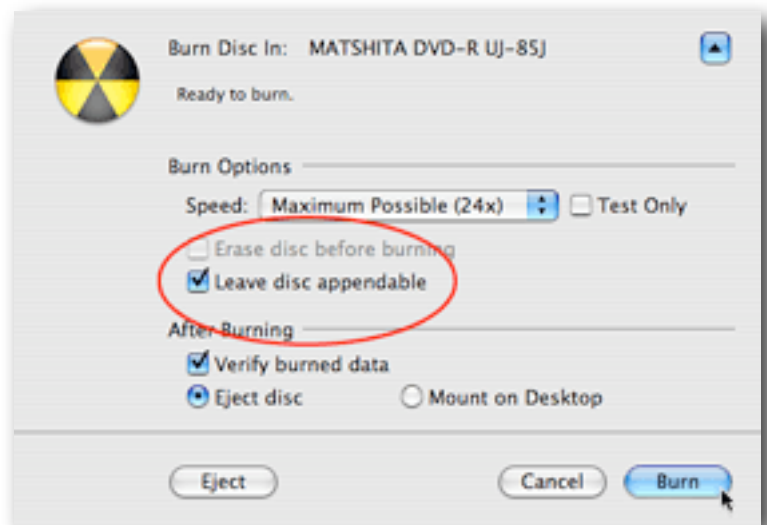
Burn Disc In: MATSHITA DVD-R UJ-85J

Ready to burn.

Burn Options

Speed: Maximum Possible (24x)

Test Only

Erase disc before burning

Leave disc appendable

After Burning

Verify burned data

Eject disc

Mount on Desktop

Eject

Cancel

Burn